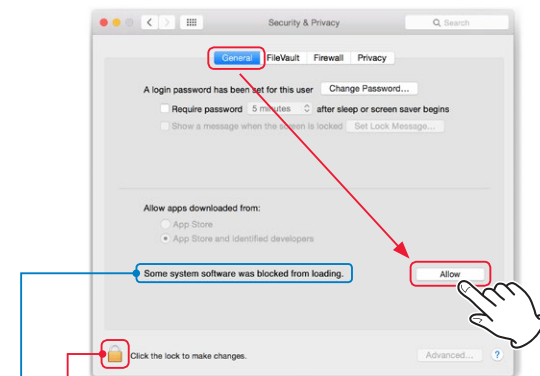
Security & Privacy

Search

General FileVault Firewall Privacy

A login password has been set for this user Change Password...

Require password 5 minutes after sleep or screen saver begins

Show a message when the screen is locked Set Lock Message...

Allow apps downloaded from:

App Store

App Store and identified developers

Some system software was blocked from loading.

Allow

Click the lock to make changes.

Advanced...

?